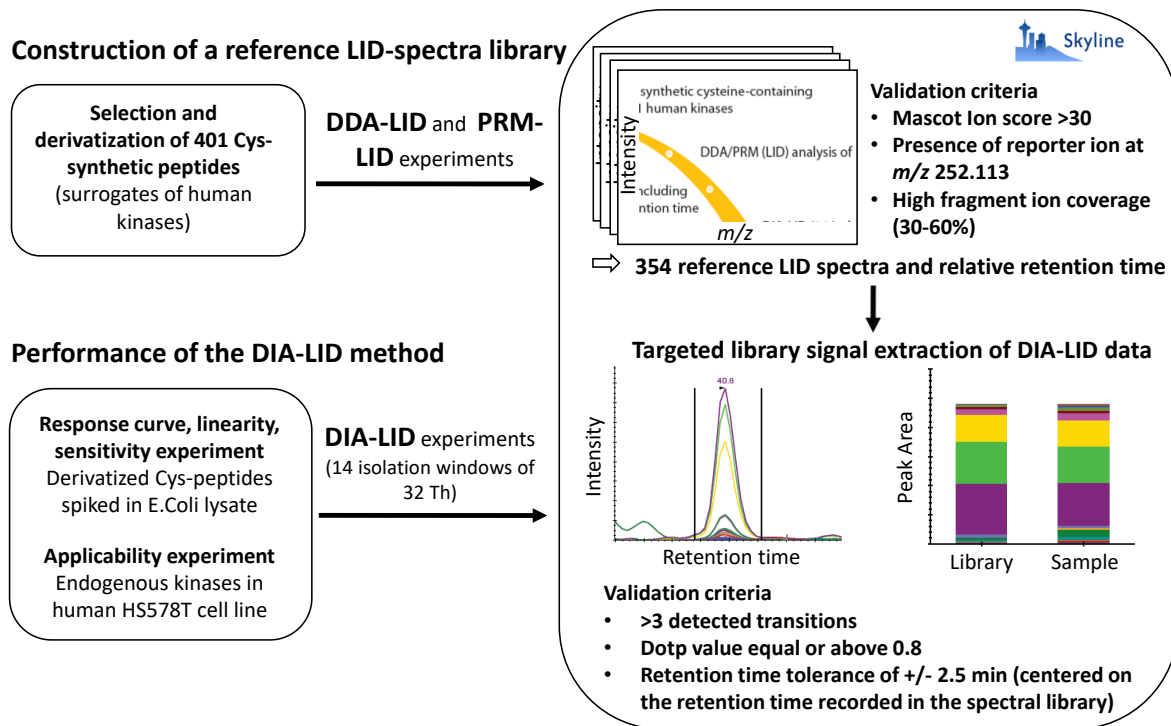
Construction of a reference LID-spectra library

Selection and derivatization of 401 Cys-synthetic peptides (surrogates of human kinases)

DDA-LID and PRM-LID experiments

Skyline

synthetic cysteine-containing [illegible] human kinases

Intensity

DDA/PRM (LID) analysis of

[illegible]ncluding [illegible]ntion time

m/z

Validation criteria
• Mascot Ion score >30
• Presence of reporter ion at m/z 252.113
• High fragment ion coverage (30-60%)

⇨ 354 reference LID spectra and relative retention time

Performance of the DIA-LID method

Response curve, linearity, sensitivity experiment
Derivatized Cys-peptides spiked in E.Coli lysate

Applicability experiment
Endogenous kinases in human HS578T cell line

DIA-LID experiments (14 isolation windows of 32 Th)

Targeted library signal extraction of DIA-LID data

40.8

Intensity

Retention time

Peak Area

Library Sample

Validation criteria
• >3 detected transitions
• Dotp value equal or above 0.8
• Retention time tolerance of +/- 2.5 min (centered on the retention time recorded in the spectral library)